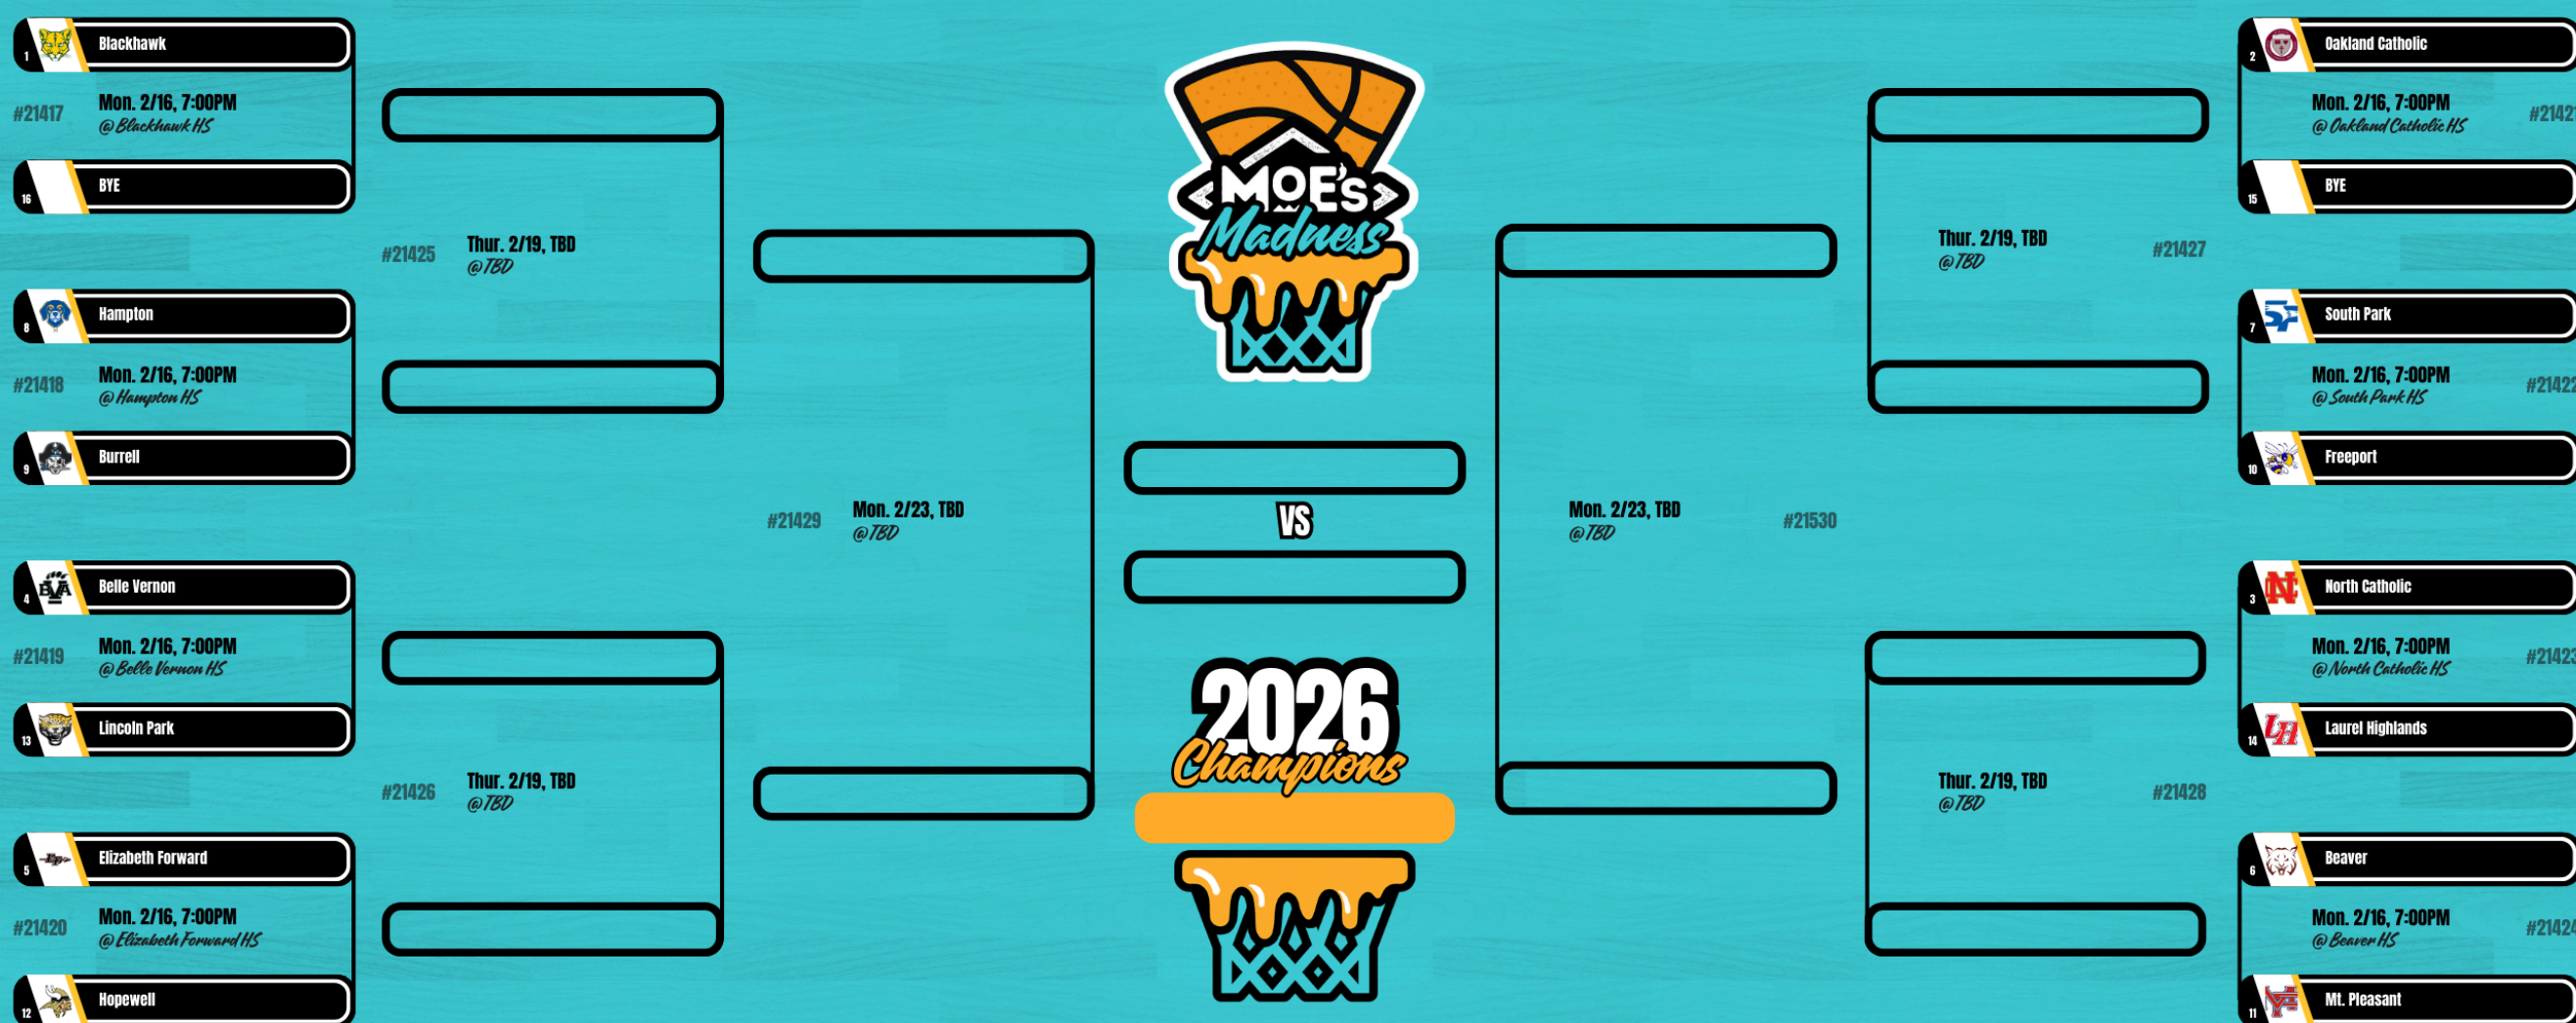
1 Blackhawk
#21417 Mon. 2/16, 7:00PM @Blackhawk HS
16 BYE

8 Hampton
#21418 Mon. 2/16, 7:00PM @Hampton HS
9 Burrell

4 Belle Vernon
#21419 Mon. 2/16, 7:00PM @Belle Vernon HS
13 Lincoln Park

5 Elizabeth Forward
#21420 Mon. 2/16, 7:00PM @Elizabeth Forward HS
12 Hopewell

#21425 Thur. 2/19, TBD @TBD

#21426 Thur. 2/19, TBD @TBD

#21429 Mon. 2/23, TBD @TBD

MOE's Madness

VS

2026 Champions

Mon. 2/23, TBD @TBD #21530

Thur. 2/19, TBD @TBD #21427

Thur. 2/19, TBD @TBD #21428

2 Oakland Catholic
Mon. 2/16, 7:00PM @Oakland Catholic HS #2142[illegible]
15 BYE

7 South Park
Mon. 2/16, 7:00PM @South Park HS #2142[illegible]
10 Freeport

3 North Catholic
Mon. 2/16, 7:00PM @North Catholic HS #2142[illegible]
14 Laurel Highlands

6 Beaver
Mon. 2/16, 7:00PM @Beaver HS #2142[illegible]
11 Mt. Pleasant